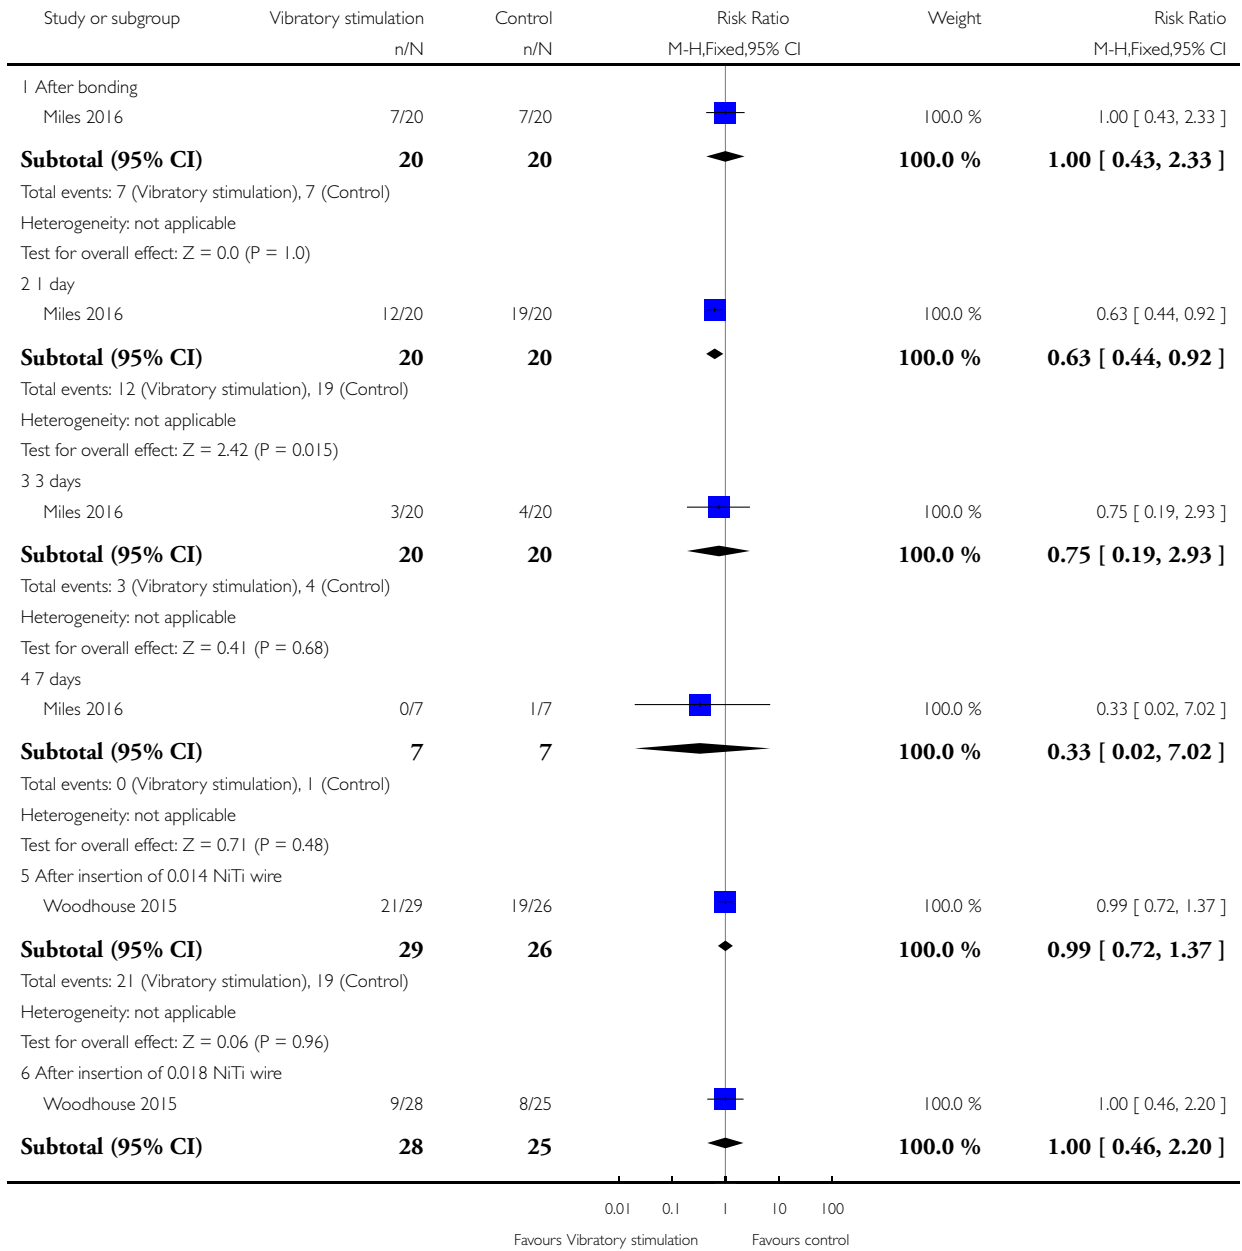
| Study or subgroup | Vibratory stimulation | Control | Risk Ratio | Weight | Risk Ratio |
|---|---|---|---|---|---|
| | n/N | n/N | M-H,Fixed,95% CI | | M-H,Fixed,95% CI |
| 1 After bonding | | | | | |
| Miles 2016 | 7/20 | 7/20 | | 100.0 % | 1.00 [ 0.43, 2.33 ] |
| **Subtotal (95% CI)** | **20** | **20** | | **100.0 %** | **1.00 [ 0.43, 2.33 ]** |
| Total events: 7 (Vibratory stimulation), 7 (Control) | | | | | |
| Heterogeneity: not applicable | | | | | |
| Test for overall effect: Z = 0.0 (P = 1.0) | | | | | |
| 2 1 day | | | | | |
| Miles 2016 | 12/20 | 19/20 | | 100.0 % | 0.63 [ 0.44, 0.92 ] |
| **Subtotal (95% CI)** | **20** | **20** | | **100.0 %** | **0.63 [ 0.44, 0.92 ]** |
| Total events: 12 (Vibratory stimulation), 19 (Control) | | | | | |
| Heterogeneity: not applicable | | | | | |
| Test for overall effect: Z = 2.42 (P = 0.015) | | | | | |
| 3 3 days | | | | | |
| Miles 2016 | 3/20 | 4/20 | | 100.0 % | 0.75 [ 0.19, 2.93 ] |
| **Subtotal (95% CI)** | **20** | **20** | | **100.0 %** | **0.75 [ 0.19, 2.93 ]** |
| Total events: 3 (Vibratory stimulation), 4 (Control) | | | | | |
| Heterogeneity: not applicable | | | | | |
| Test for overall effect: Z = 0.41 (P = 0.68) | | | | | |
| 4 7 days | | | | | |
| Miles 2016 | 0/7 | 1/7 | | 100.0 % | 0.33 [ 0.02, 7.02 ] |
| **Subtotal (95% CI)** | **7** | **7** | | **100.0 %** | **0.33 [ 0.02, 7.02 ]** |
| Total events: 0 (Vibratory stimulation), 1 (Control) | | | | | |
| Heterogeneity: not applicable | | | | | |
| Test for overall effect: Z = 0.71 (P = 0.48) | | | | | |
| 5 After insertion of 0.014 NiTi wire | | | | | |
| Woodhouse 2015 | 21/29 | 19/26 | | 100.0 % | 0.99 [ 0.72, 1.37 ] |
| **Subtotal (95% CI)** | **29** | **26** | | **100.0 %** | **0.99 [ 0.72, 1.37 ]** |
| Total events: 21 (Vibratory stimulation), 19 (Control) | | | | | |
| Heterogeneity: not applicable | | | | | |
| Test for overall effect: Z = 0.06 (P = 0.96) | | | | | |
| 6 After insertion of 0.018 NiTi wire | | | | | |
| Woodhouse 2015 | 9/28 | 8/25 | | 100.0 % | 1.00 [ 0.46, 2.20 ] |
| **Subtotal (95% CI)** | **28** | **25** | | **100.0 %** | **1.00 [ 0.46, 2.20 ]** |

0.01 0.1 1 10 100

Favours Vibratory stimulation Favours control